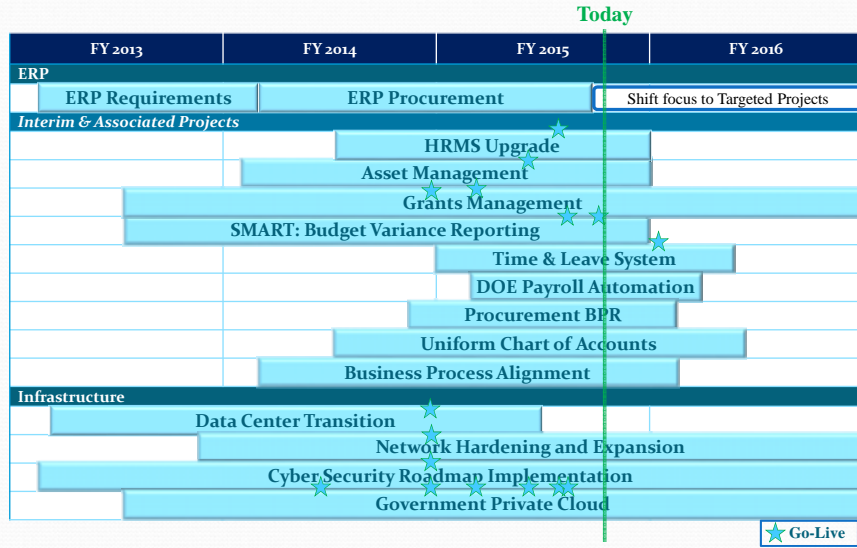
Today

| FY 2013 | FY 2014 | FY 2015 | FY 2016 |
|---|---|---|---|

ERP

ERP Requirements

ERP Procurement

Shift focus to Targeted Projects

Interim & Associated Projects

HRMS Upgrade

Asset Management

Grants Management

SMART: Budget Variance Reporting

Time & Leave System

DOE Payroll Automation

Procurement BPR

Uniform Chart of Accounts

Business Process Alignment

Infrastructure

Data Center Transition

Network Hardening and Expansion

Cyber Security Roadmap Implementation

Government Private Cloud

Go-Live